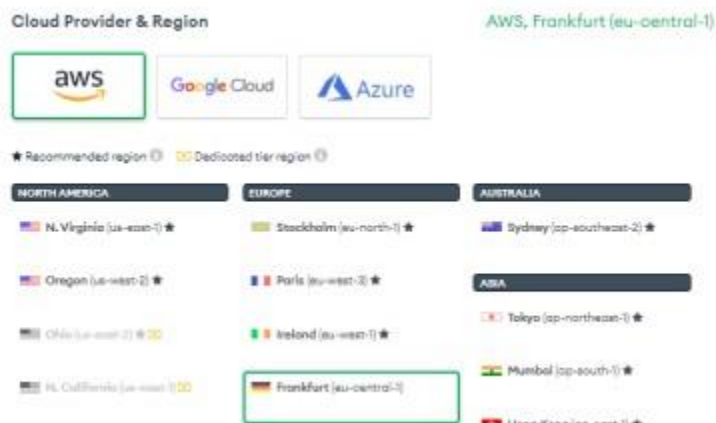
Cloud Provider & Region

AWS, Frankfurt (eu-central-1)

aws

Google Cloud

Azure

★ Recommended region ⓘ Dedicated tier region ⓘ

NORTH AMERICA

N. Virginia (us-east-1) ★

Oregon (us-west-2) ★

Ohio (us-east-2) ★

N. California (us-west-1)

EUROPE

Stockholm (eu-north-1) ★

Paris (eu-west-3) ★

Ireland (eu-west-1) ★

Frankfurt (eu-central-1)

AUSTRALIA

Sydney (ap-southeast-2) ★

ASIA

Tokyo (ap-northeast-1) ★

Mumbai (ap-south-1) ★

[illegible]